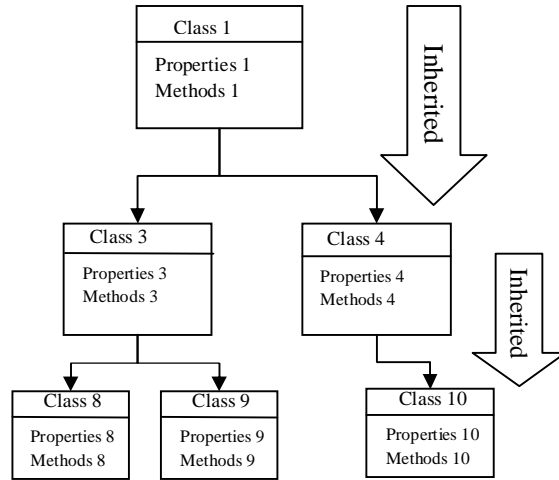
Class 1
Properties 1
Methods 1

Inherited

Class 3
Properties 3
Methods 3

Class 4
Properties 4
Methods 4

Inherited

Class 8
Properties 8
Methods 8

Class 9
Properties 9
Methods 9

Class 10
Properties 10
Methods 10